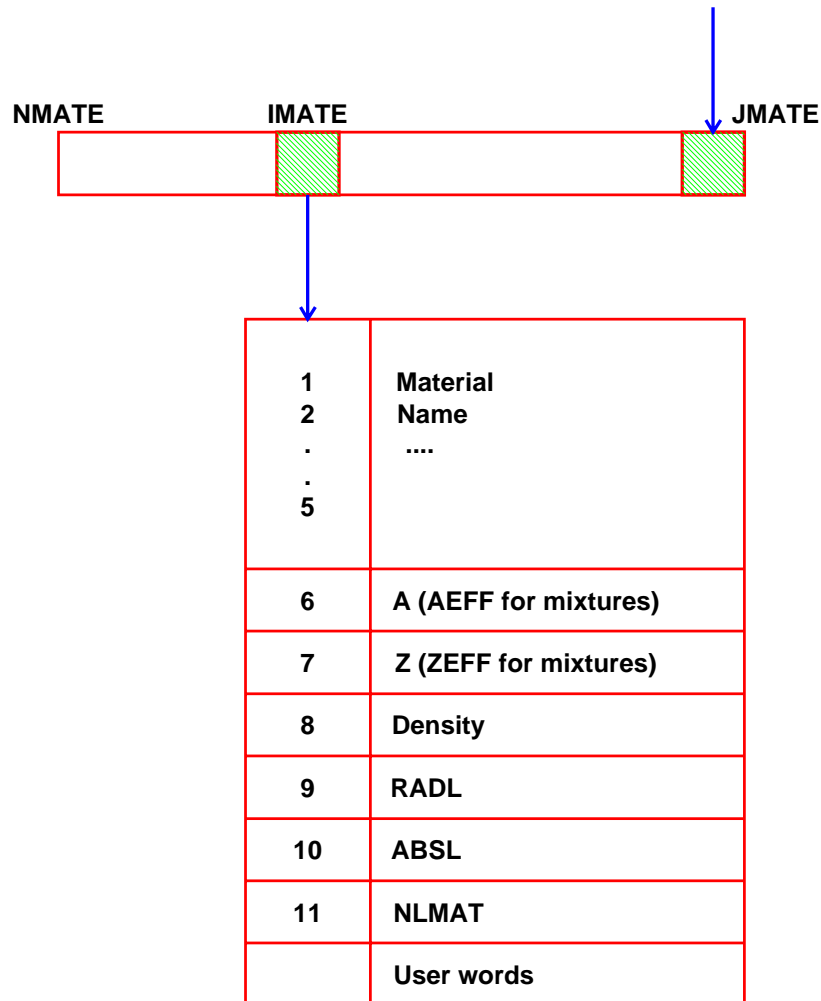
NMATE IMATE JMATE

| | |
|---|---|
| 1<br>2<br>.<br>.<br>5 | Material<br>Name<br>.... |
| 6 | A (AEFF for mixtures) |
| 7 | Z (ZEFF for mixtures) |
| 8 | Density |
| 9 | RADL |
| 10 | ABSL |
| 11 | NLMAT |
| | User words |